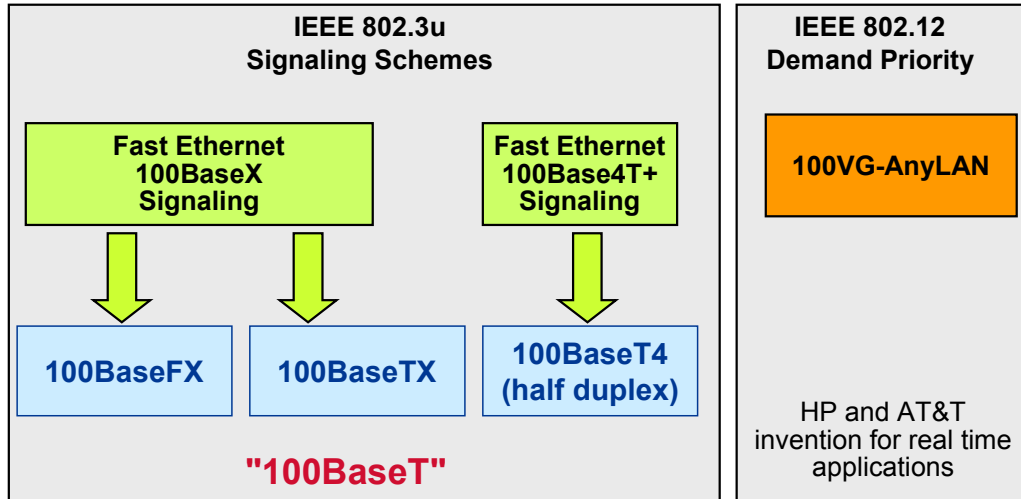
IEEE 802.3u
Signaling Schemes

Fast Ethernet
100BaseX
Signaling

Fast Ethernet
100Base4T+
Signaling

100BaseFX

100BaseTX

100BaseT4
(half duplex)

"100BaseT"

IEEE 802.12
Demand Priority

100VG-AnyLAN

HP and AT&T
invention for real time
applications